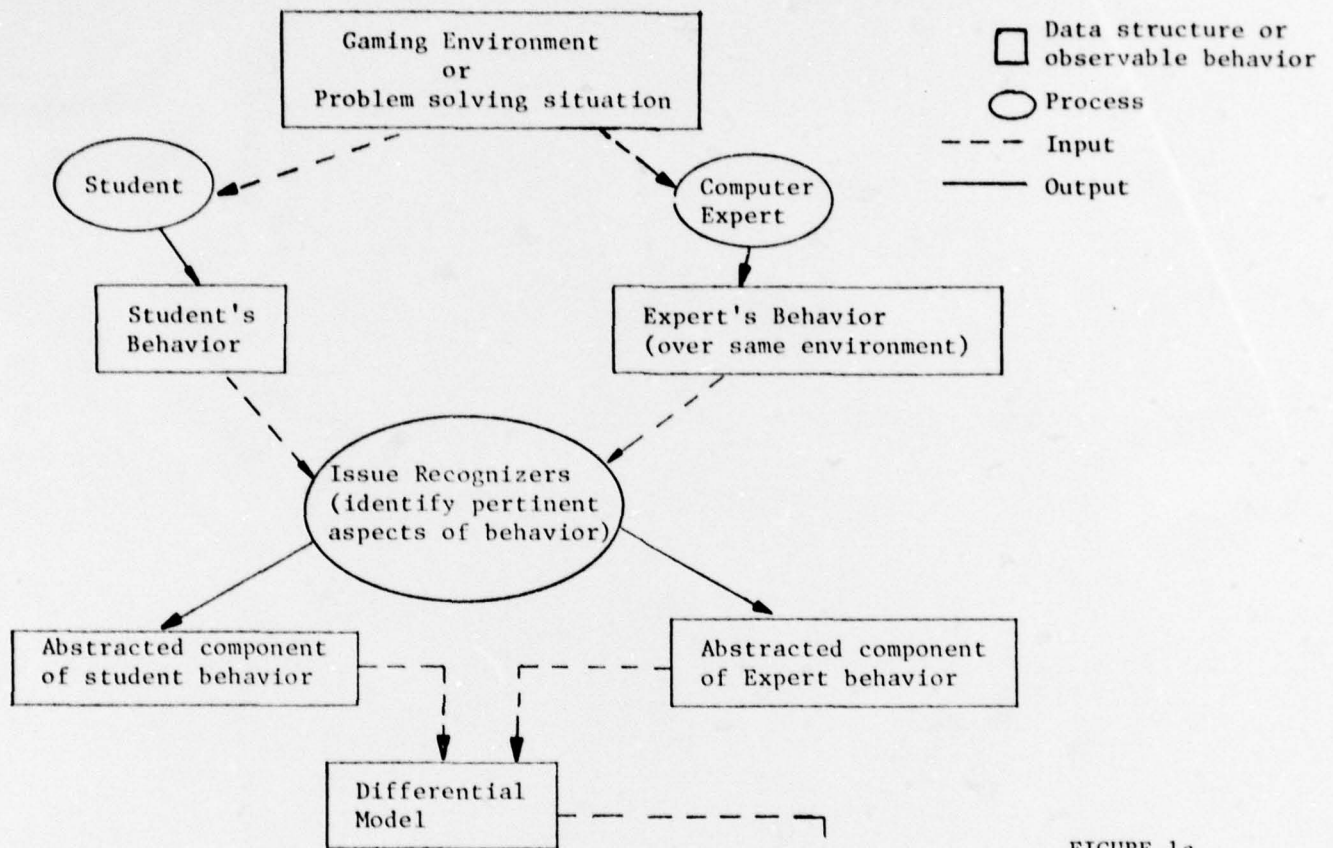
Gaming Environment
or
Problem solving situation

Data structure or observable behavior
Process
Input
Output

Student

Computer Expert

Student's Behavior

Expert's Behavior (over same environment)

Issue Recognizers (identify pertinent aspects of behavior)

Abstracted component of student behavior

Abstracted component of Expert behavior

Differential Model

FIGURE 1a